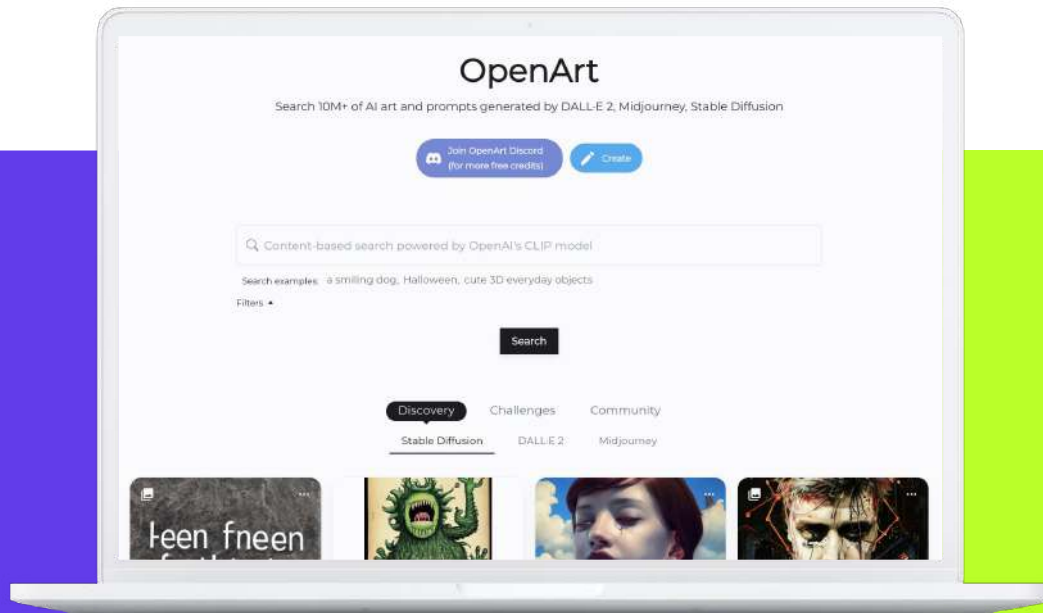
OpenArt

Search 10M+ of AI art and prompts generated by DALL-E 2, Midjourney, Stable Diffusion

Join OpenArt Discord (for more free credits)

Create

Content-based search powered by OpenAI's CLIP model

Search examples: a smiling dog, Halloween, cute 3D everyday objects

Filters

Search

Discovery Challenges Community

Stable Diffusion DALL-E 2 Midjourney

teen fneen